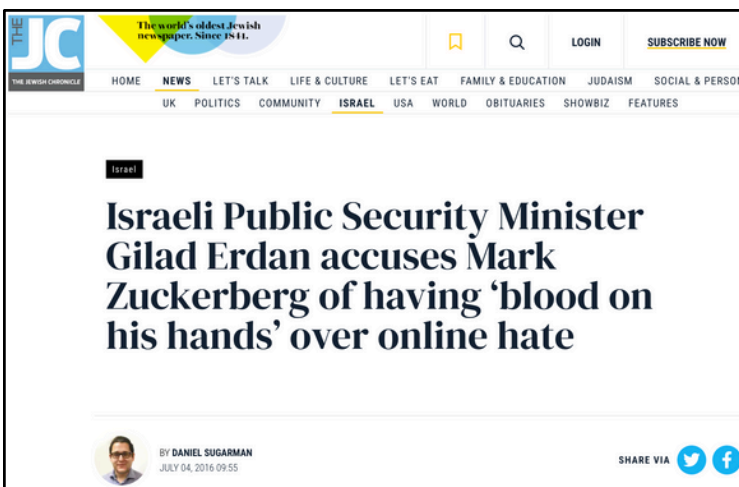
THE JC
THE JEWISH CHRONICLE

The world's oldest Jewish newspaper. Since 1841.

LOGIN
SUBSCRIBE NOW

HOME NEWS LET'S TALK LIFE & CULTURE LET'S EAT FAMILY & EDUCATION JUDAISM SOCIAL & PERSO

UK POLITICS COMMUNITY ISRAEL USA WORLD OBITUARIES SHOWBIZ FEATURES

Israel

Israeli Public Security Minister Gilad Erdan accuses Mark Zuckerberg of having 'blood on his hands' over online hate

BY DANIEL SUGARMAN
JULY 04, 2016 09:55

SHARE VIA